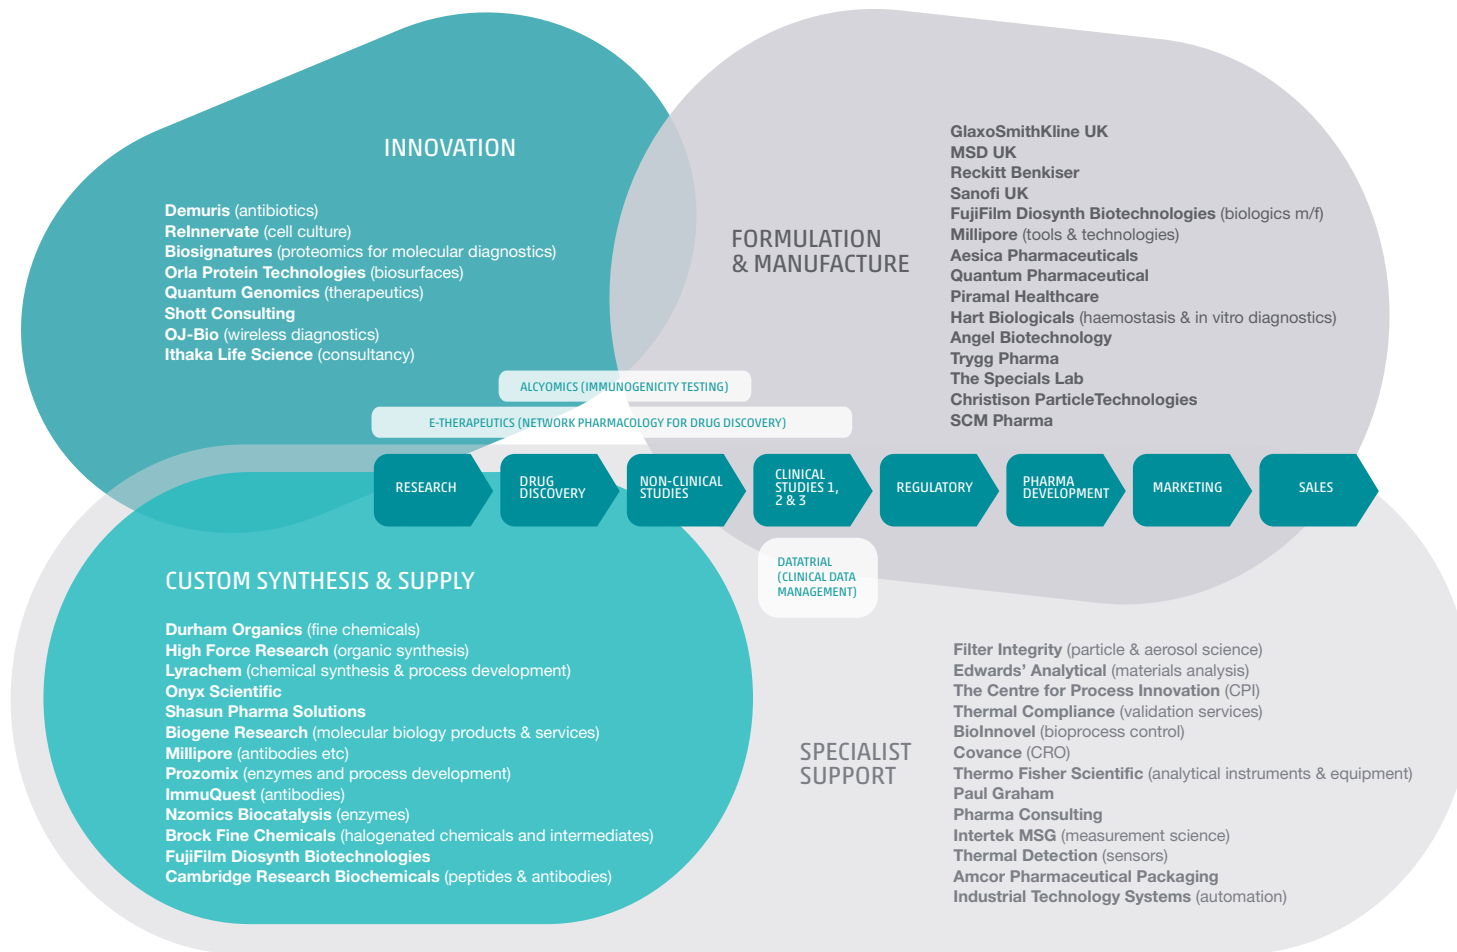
INNOVATION

**Demuris** (antibiotics)
**ReInnervate** (cell culture)
**Biosignatures** (proteomics for molecular diagnostics)
**Orla Protein Technologies** (biosurfaces)
**Quantum Genomics** (therapeutics)
**Shott Consulting**
**OJ-Bio** (wireless diagnostics)
**Ithaka Life Science** (consultancy)

FORMULATION & MANUFACTURE

**GlaxoSmithKline UK**
**MSD UK**
**Reckitt Benkiser**
**Sanofi UK**
**FujiFilm Diosynth Biotechnologies** (biologics m/f)
**Millipore** (tools & technologies)
**Aesica Pharmaceuticals**
**Quantum Pharmaceutical**
**Piramal Healthcare**
**Hart Biologicals** (haemostasis & in vitro diagnostics)
**Angel Biotechnology**
**Trygg Pharma**
**The Specials Lab**
**Christison ParticleTechnologies**
**SCM Pharma**

ALCYOMICS (IMMUNOGENICITY TESTING)

E-THERAPEUTICS (NETWORK PHARMACOLOGY FOR DRUG DISCOVERY)

RESEARCH

DRUG DISCOVERY

NON-CLINICAL STUDIES

CLINICAL STUDIES 1, 2 & 3

REGULATORY

PHARMA DEVELOPMENT

MARKETING

SALES

DATATRIAL (CLINICAL DATA MANAGEMENT)

CUSTOM SYNTHESIS & SUPPLY

**Durham Organics** (fine chemicals)
**High Force Research** (organic synthesis)
**Lyrachem** (chemical synthesis & process development)
**Onyx Scientific**
**Shasun Pharma Solutions**
**Biogene Research** (molecular biology products & services)
**Millipore** (antibodies etc)
**Prozomix** (enzymes and process development)
**ImmuQuest** (antibodies)
**Nzomics Biocatalysis** (enzymes)
**Brock Fine Chemicals** (halogenated chemicals and intermediates)
**FujiFilm Diosynth Biotechnologies**
**Cambridge Research Biochemicals** (peptides & antibodies)

SPECIALIST SUPPORT

**Filter Integrity** (particle & aerosol science)
**Edwards' Analytical** (materials analysis)
**The Centre for Process Innovation** (CPI)
**Thermal Compliance** (validation services)
**BioInnovel** (bioprocess control)
**Covance** (CRO)
**Thermo Fisher Scientific** (analytical instruments & equipment)
**Paul Graham**
**Pharma Consulting**
**Intertek MSG** (measurement science)
**Thermal Detection** (sensors)
**Amcor Pharmaceutical Packaging**
**Industrial Technology Systems** (automation)